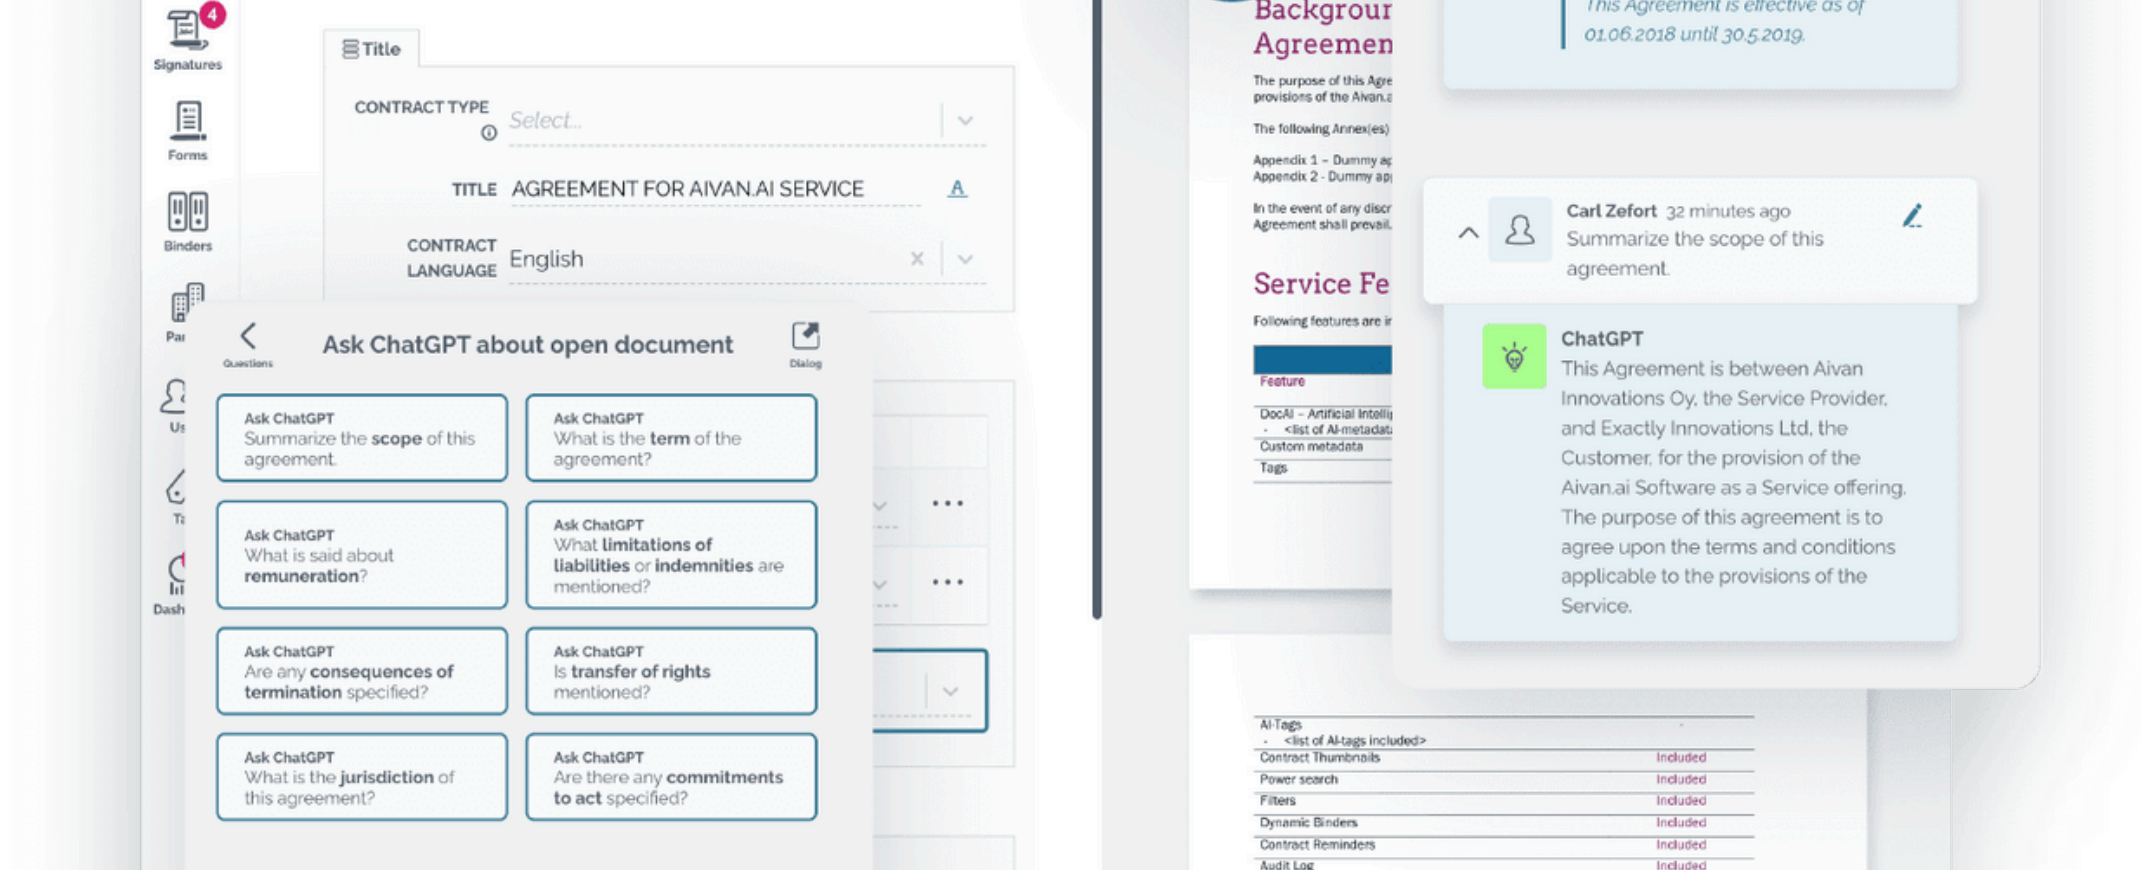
4
Signatures
Forms
Binders
Par
Us
Ta
Dash

Title
CONTRACT TYPE
Select...
TITLE AGREEMENT FOR AIVAN.AI SERVICE
CONTRACT LANGUAGE English

Questions
Ask ChatGPT about open document
Dialog

Ask ChatGPT
Summarize the scope of this agreement.

Ask ChatGPT
What is the term of the agreement?

Ask ChatGPT
What is said about remuneration?

Ask ChatGPT
What limitations of liabilities or indemnities are mentioned?

Ask ChatGPT
Are any consequences of termination specified?

Ask ChatGPT
Is transfer of rights mentioned?

Ask ChatGPT
What is the jurisdiction of this agreement?

Ask ChatGPT
Are there any commitments to act specified?

Backgrour
Agreemen
The purpose of this Agre provisions of the Aivan.a
The following Annex(es)
Appendix 1 – Dummy ap
Appendix 2 - Dummy ap
In the event of any discr Agreement shall prevail.
Service Fe
Following features are i
Feature
DocAI – Artificial Intelli
- <list of AI-metadat
Custom metadata
Tags

This Agreement is effective as of 01.06.2018 until 30.5.2019.

Carl Zefort 32 minutes ago
Summarize the scope of this agreement.

ChatGPT
This Agreement is between Aivan Innovations Oy, the Service Provider, and Exactly Innovations Ltd, the Customer, for the provision of the Aivan.ai Software as a Service offering. The purpose of this agreement is to agree upon the terms and conditions applicable to the provisions of the Service.

| AI-Tags<br>- <list of AI-tags included> | |
|---|---|
| Contract Thumbnails | Included |
| Power search | Included |
| Filters | Included |
| Dynamic Binders | Included |
| Contract Reminders | Included |
| Audit Log | Included |